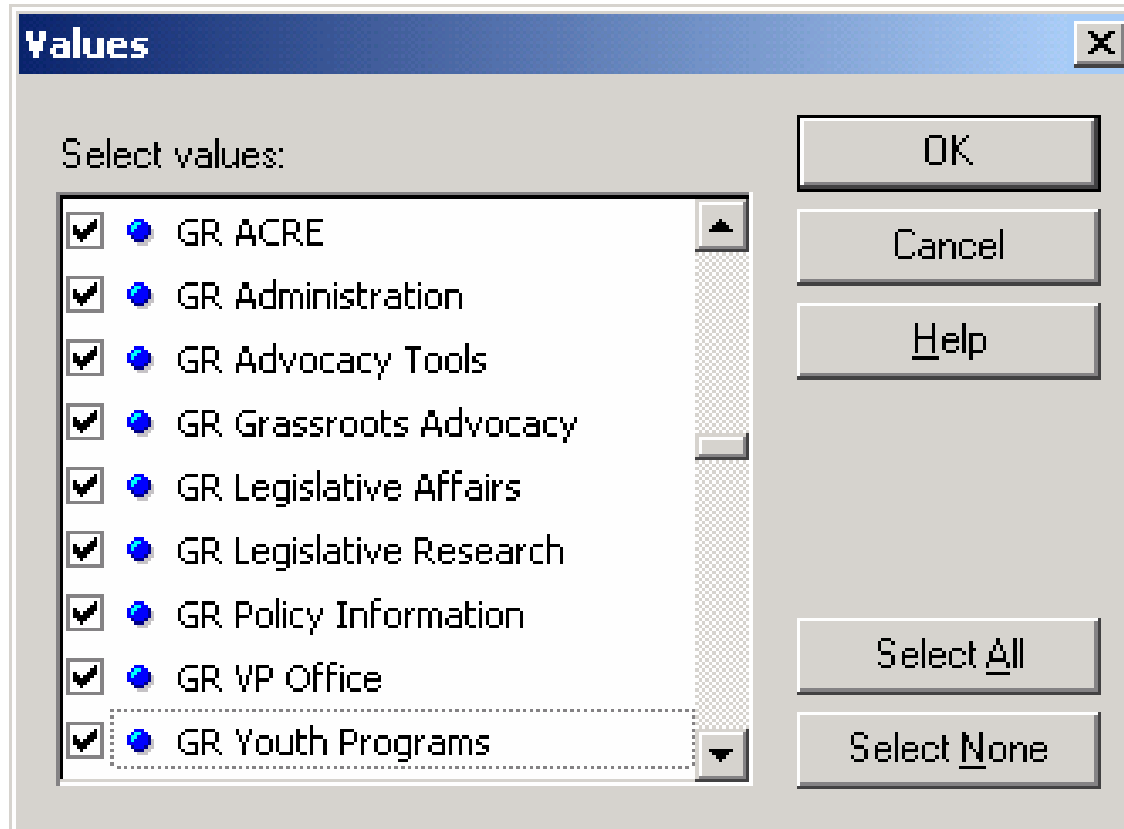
Values

Select values:

GR ACRE
GR Administration
GR Advocacy Tools
GR Grassroots Advocacy
GR Legislative Affairs
GR Legislative Research
GR Policy Information
GR VP Office
GR Youth Programs

OK
Cancel
Help
Select All
Select None